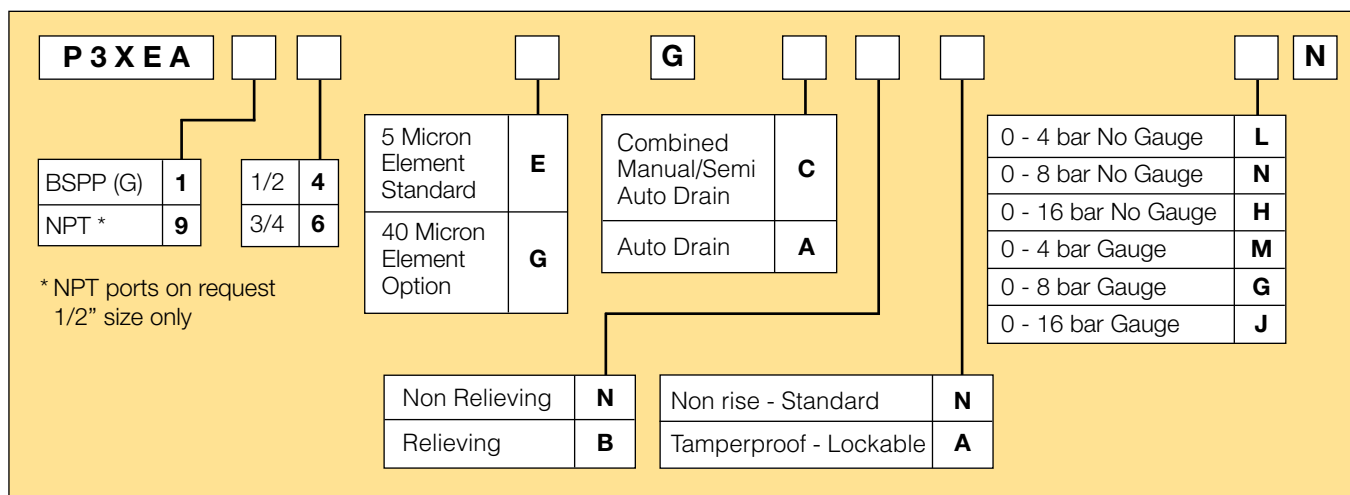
P 3 X E A

G

N

| BSPP (G) | 1 |
|---|---|
| NPT * | 9 |

| 1/2 | 4 |
|---|---|
| 3/4 | 6 |

* NPT ports on request 1/2" size only

| 5 Micron Element Standard | E |
|---|---|
| 40 Micron Element Option | G |

| Combined Manual/Semi Auto Drain | C |
|---|---|
| Auto Drain | A |

| 0 - 4 bar No Gauge | L |
|---|---|
| 0 - 8 bar No Gauge | N |
| 0 - 16 bar No Gauge | H |
| 0 - 4 bar Gauge | M |
| 0 - 8 bar Gauge | G |
| 0 - 16 bar Gauge | J |

| Non Relieving | N |
|---|---|
| Relieving | B |

| Non rise - Standard | N |
|---|---|
| Tamperproof - Lockable | A |